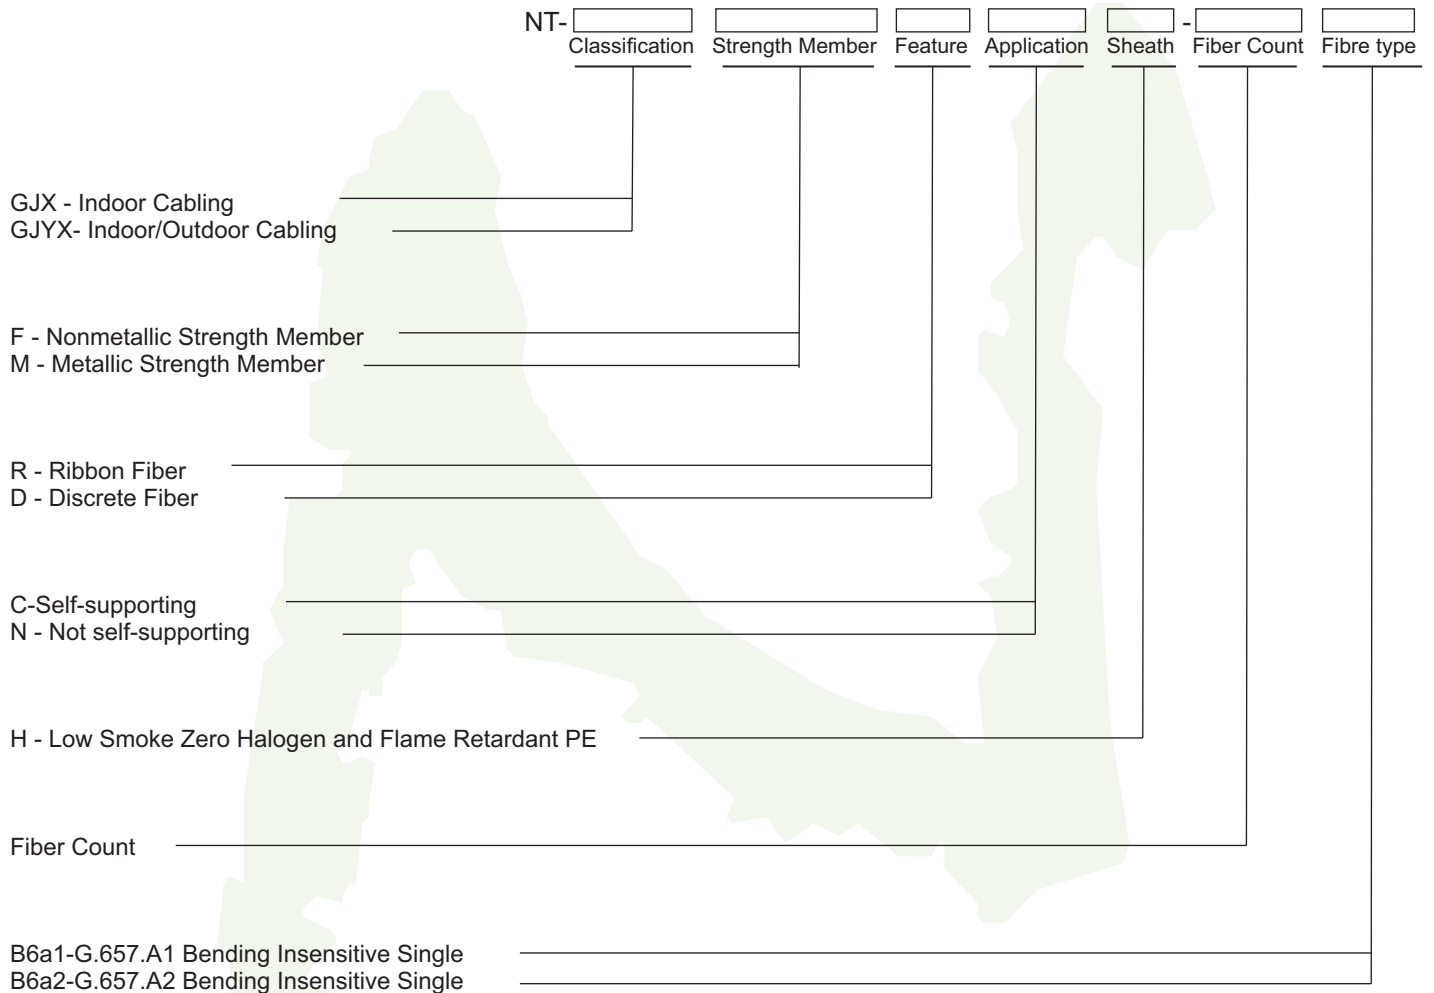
NT- Classification Strength Member Feature Application Sheath - Fiber Count Fibre type

GJX - Indoor Cabling
GJYX- Indoor/Outdoor Cabling

F - Nonmetallic Strength Member
M - Metallic Strength Member

R - Ribbon Fiber
D - Discrete Fiber

C-Self-supporting
N - Not self-supporting

H - Low Smoke Zero Halogen and Flame Retardant PE

Fiber Count

B6a1-G.657.A1 Bending Insensitive Single
B6a2-G.657.A2 Bending Insensitive Single